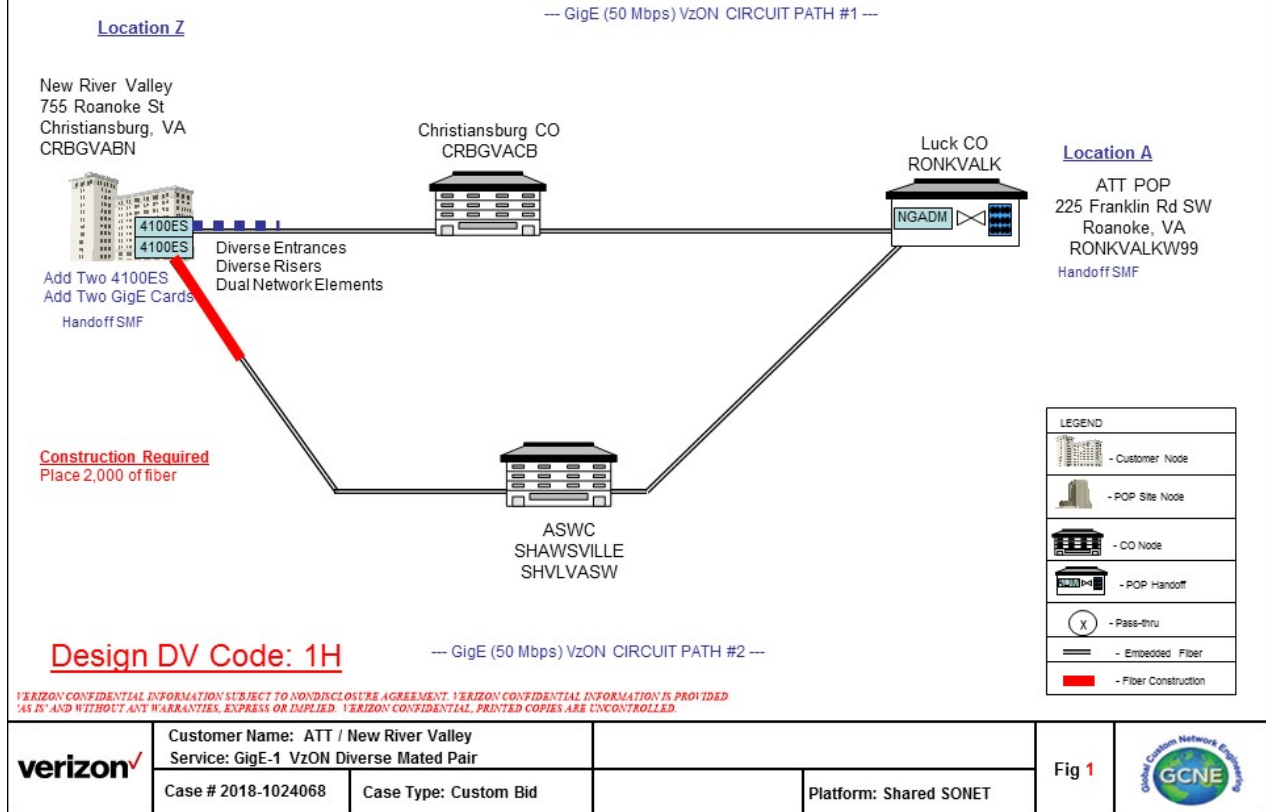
Location Z

--- GigE (50 Mbps) VzON CIRCUIT PATH #1 ---

New River Valley
755 Roanoke St
Christiansburg, VA
CRBGVABN

4100ES
4100ES

Add Two 4100ES
Add Two GigE Cards

Handoff SMF

Diverse Entrances
Diverse Risers
Dual Network Elements

Christiansburg CO
CRBGVACB

Luck CO
RONKVALK

NGADM

Location A

ATT POP
225 Franklin Rd SW
Roanoke, VA
RONKVALKW99

Handoff SMF

Construction Required
Place 2,000 of fiber

ASWC
SHAWSVILLE
SHVLVASW

LEGEND
- Customer Node
- POP Site Node
- CO Node
- POP Handoff
X - Pass-thru
- Embedded Fiber
- Fiber Construction

Design DV Code: 1H

--- GigE (50 Mbps) VzON CIRCUIT PATH #2 ---

VERIZON CONFIDENTIAL INFORMATION SUBJECT TO NONDISCLOSURE AGREEMENT. VERIZON CONFIDENTIAL INFORMATION IS PROVIDED 'AS IS' AND WITHOUT ANY WARRANTIES, EXPRESS OR IMPLIED. VERIZON CONFIDENTIAL, PRINTED COPIES ARE UNCONTROLLED.

| verizon✓ | Customer Name: ATT / New River Valley<br>Service: GigE-1 VzON Diverse Mated Pair | | | Fig 1 | Global Custom Network Engineering GCNE |
|---|---|---|---|---|---|
| | Case # 2018-1024068 | Case Type: Custom Bid | | Platform: Shared SONET | | |